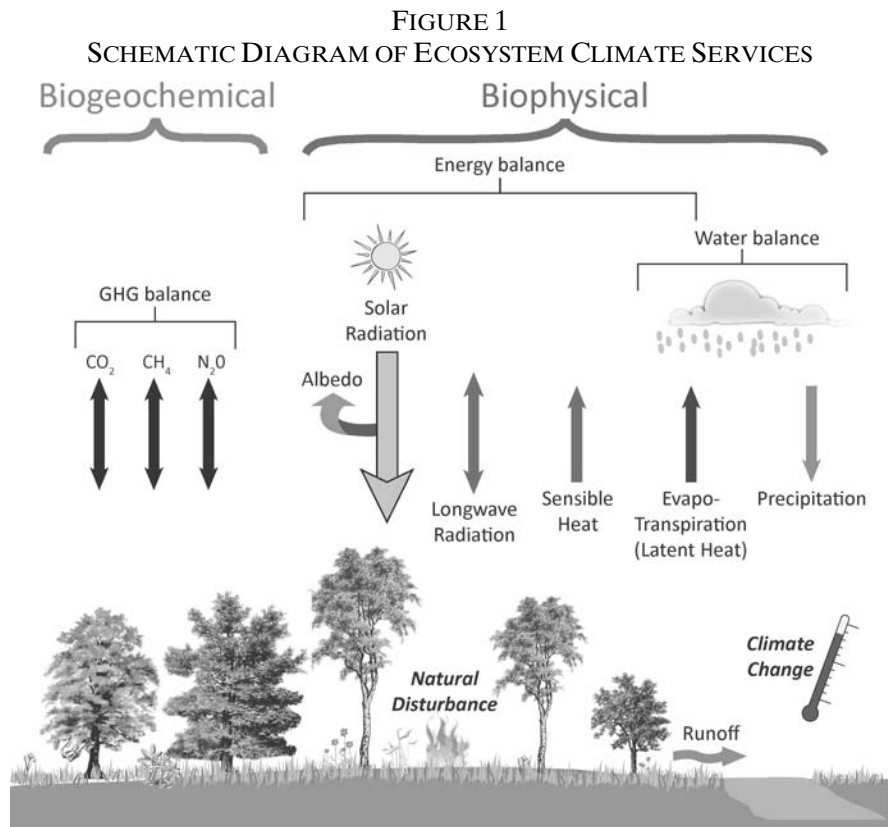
FIGURE 1
SCHEMATIC DIAGRAM OF ECOSYSTEM CLIMATE SERVICES

Biogeochemical

Biophysical

Energy balance

Water balance

GHG balance

$CO_2$ $CH_4$ $N_2O$

Solar Radiation

Albedo

Longwave Radiation

Sensible Heat

Evapo-Transpiration (Latent Heat)

Precipitation

Natural Disturbance

Climate Change

Runoff